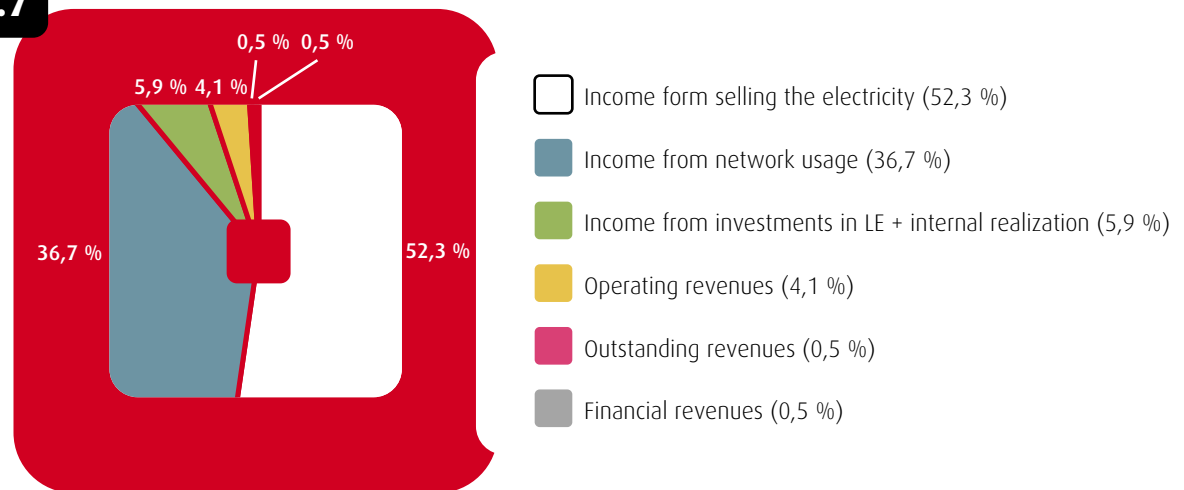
.7

0,5 % 0,5 %

5,9 % 4,1 %

36,7 %

52,3 %

Income form selling the electricity (52,3 %)

Income from network usage (36,7 %)

Income from investments in LE + internal realization (5,9 %)

Operating revenues (4,1 %)

Outstanding revenues (0,5 %)

Financial revenues (0,5 %)